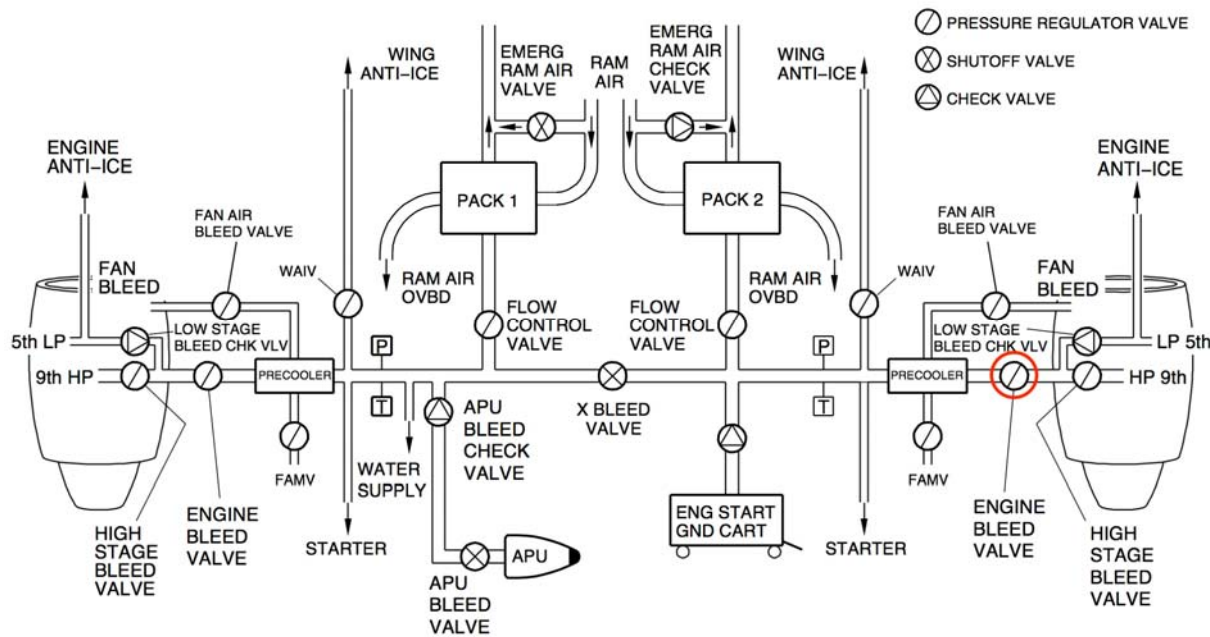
PRESSURE REGULATOR VALVE
SHUTOFF VALVE
CHECK VALVE

WING ANTI-ICE
EMERG RAM AIR VALVE
RAM AIR
EMERG RAM AIR CHECK VALVE
WING ANTI-ICE

ENGINE ANTI-ICE
ENGINE ANTI-ICE

PACK 1
PACK 2

FAN AIR BLEED VALVE
FAN AIR BLEED VALVE
FAN BLEED
WAIV
RAM AIR OVBD
RAM AIR OVBD
WAIV
FAN BLEED

FLOW CONTROL VALVE
FLOW CONTROL VALVE

5th LP
LOW STAGE BLEED CHK VLV
P
P
LOW STAGE BLEED CHK VLV
LP 5th
9th HP
PRECOOLER
T
APU BLEED CHECK VALVE
X BLEED VALVE
T
PRECOOLER
HP 9th

FAMV
WATER SUPPLY
FAMV

HIGH STAGE BLEED VALVE
ENGINE BLEED VALVE
STARTER
ENG START GND CART
STARTER
ENGINE BLEED VALVE
HIGH STAGE BLEED VALVE

APU
APU BLEED VALVE